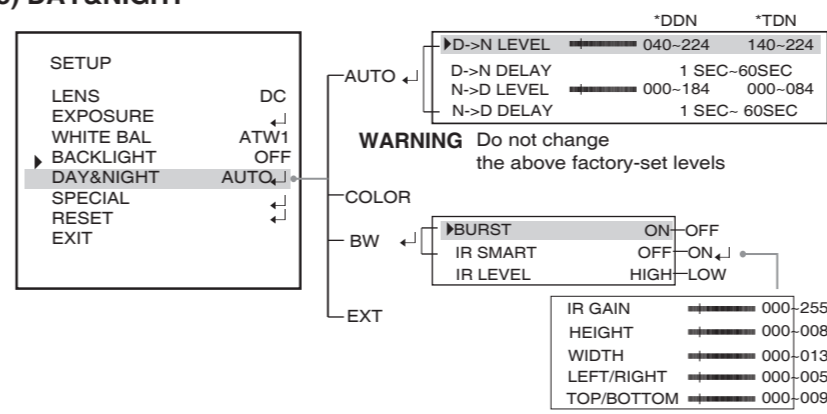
5) DAY&NIGHT

SETUP

LENS DC
EXPOSURE ↵
WHITE BAL ATW1
BACKLIGHT OFF
DAY&NIGHT AUTO↵
SPECIAL ↵
RESET ↵
EXIT

AUTO ↵

*DDN *TDN
D->N LEVEL 040~224 140~224
D->N DELAY 1 SEC~60SEC
N->D LEVEL 000~184 000~084
N->D DELAY 1 SEC~ 60SEC

WARNING Do not change the above factory-set levels

COLOR

BW ↵

BURST ON-OFF
IR SMART OFF-ON↵
IR LEVEL HIGH-LOW

IR GAIN 000-255
HEIGHT 000-008
WIDTH 000-013
LEFT/RIGHT 000-005
TOP/BOTTOM 000-009

EXT